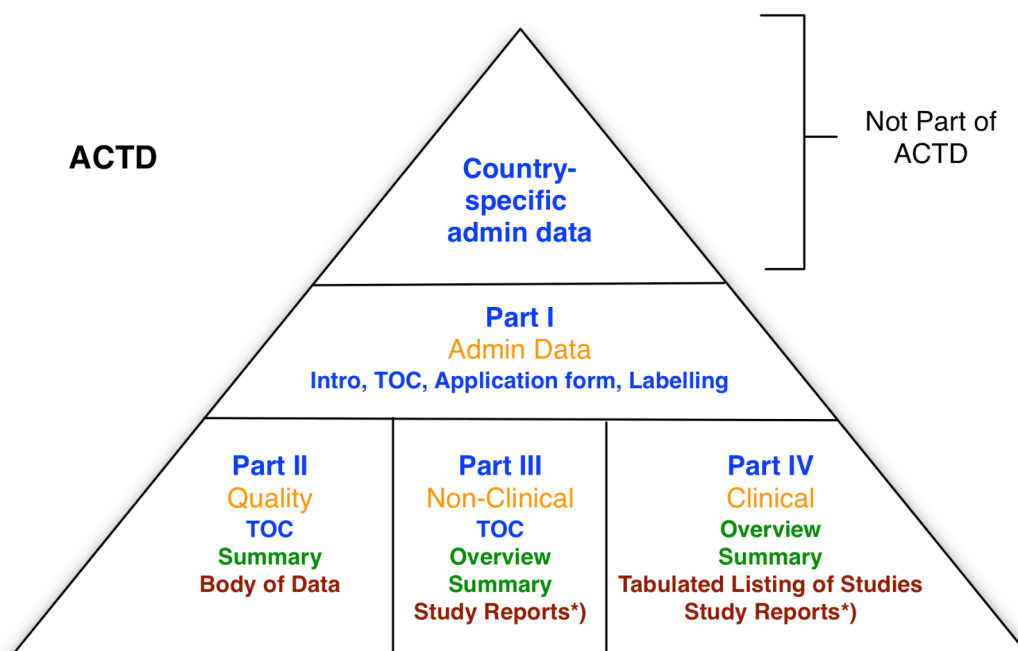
ACTD

Country-specific admin data

Not Part of ACTD

Part I
Admin Data
Intro, TOC, Application form, Labelling

Part II
Quality
TOC
Summary
Body of Data

Part III
Non-Clinical
TOC
Overview
Summary
Study Reports*)

Part IV
Clinical
Overview
Summary
Tabulated Listing of Studies
Study Reports*)